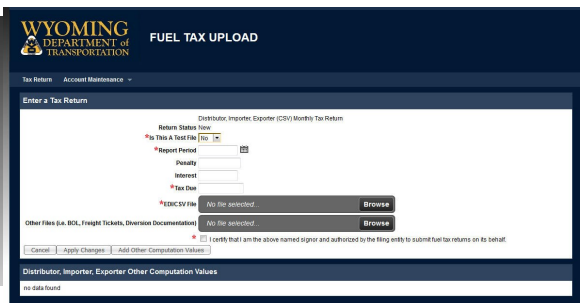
WYOMING DEPARTMENT of TRANSPORTATION

FUEL TAX UPLOAD

Tax Return Account Maintenance

Enter a Tax Return

Distributor, Importer, Exporter (CSV) Monthly Tax Return

Return Status New

*Is This A Test File No

*Report Period

Penalty

Interest

*Tax Due

*EDI/CSV File No file selected... Browse

Other Files (i.e. BOL, Freight Tickets, Diversion Documentation) No file selected... Browse

* I certify that I am the above named signor and authorized by the filing entity to submit fuel tax returns on its behalf.

Cancel Apply Changes Add Other Computation Values

Distributor, Importer, Exporter Other Computation Values

no data found